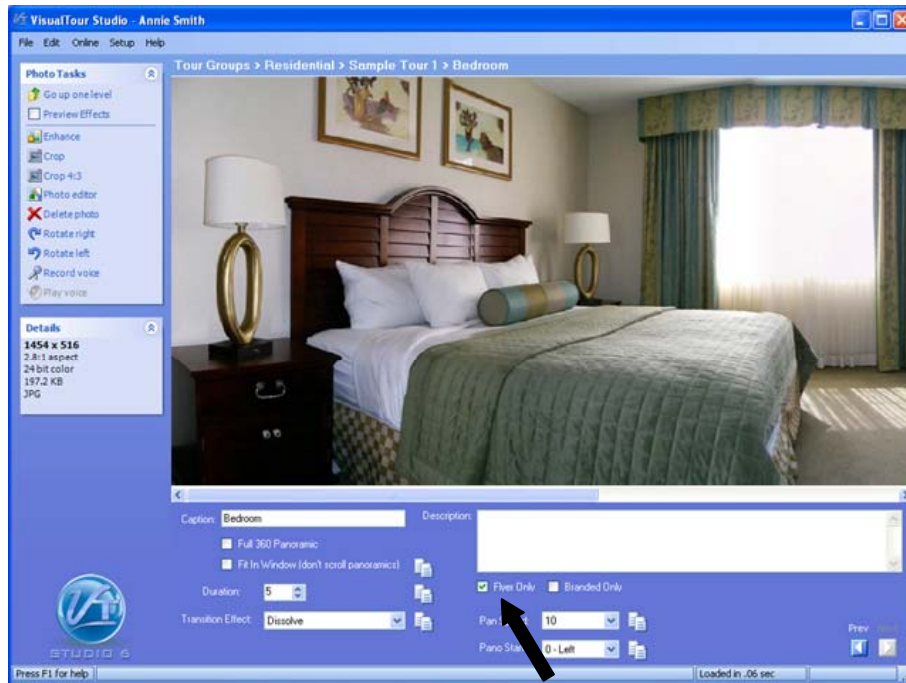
VisualTour Studio - Annie Smith

File Edit Online Setup Help

Photo Tasks
Go up one level
Preview Effects
Enhance
Crop
Crop 4:3
Photo editor
Delete photo
Rotate right
Rotate left
Record voice
Play voice

Details
1454 x 516
2.8:1 aspect
24 bit color
197.2 KB
JPG

Tour Groups > Residential > Sample Tour 1 > Bedroom

Caption: Bedroom
Description:
Full 360 Panoramic
Fit In Window (don't scroll panoramics)
Duration: 5
Transition Effect: Dissolve
Flyer Only
Branded Only
Pan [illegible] 10
Pano Sta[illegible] 0 - Left
Prev Next

STUDIO 6

Press F1 for help
Loaded in .06 sec